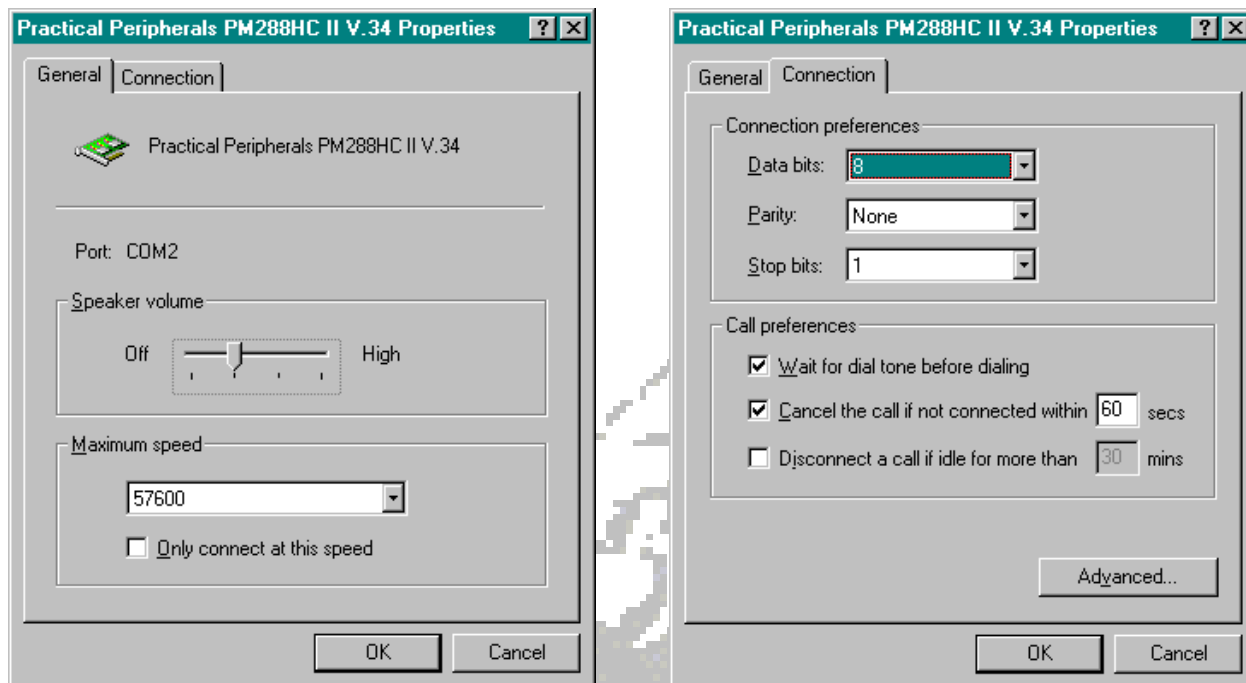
Practical Peripherals PM288HC II V.34 Properties ? X

General Connection

Practical Peripherals PM288HC II V.34

Port: COM2

Speaker volume

Off High

Maximum speed

57600

Only connect at this speed

OK Cancel

Practical Peripherals PM288HC II V.34 Properties ? X

General Connection

Connection preferences

Data bits: 8

Parity: None

Stop bits: 1

Call preferences

Wait for dial tone before dialing

Cancel the call if not connected within 60 secs

Disconnect a call if idle for more than 30 mins

Advanced...

OK Cancel